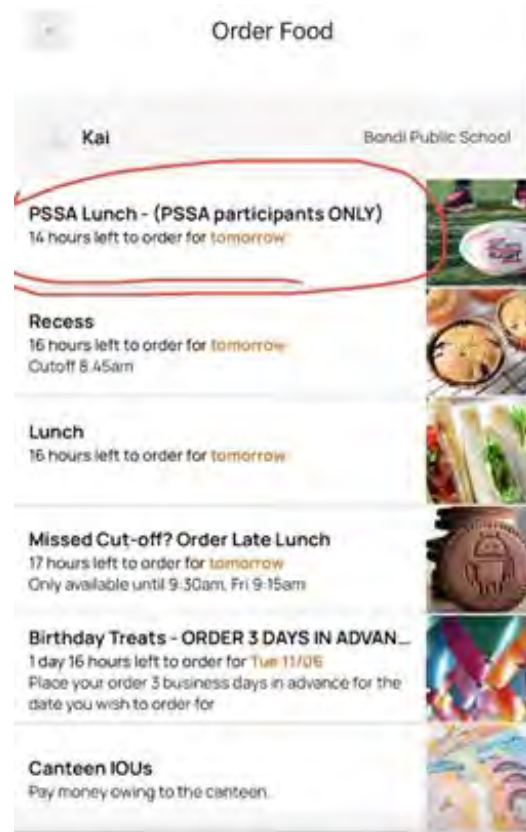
Order Food

Kai

Bondi Public School

PSSA Lunch - (PSSA participants ONLY)
14 hours left to order for tomorrow

Recess
16 hours left to order for tomorrow
Cutoff 8.45am

Lunch
16 hours left to order for tomorrow

Missed Cut-off? Order Late Lunch
17 hours left to order for tomorrow
Only available until 9:30am, Fri 9-15am

Birthday Treats - ORDER 3 DAYS IN ADVAN...
1 day 16 hours left to order for Tue 11/06
Place your order 3 business days in advance for the date you wish to order for

Canteen IOUs
Pay money owing to the canteen.